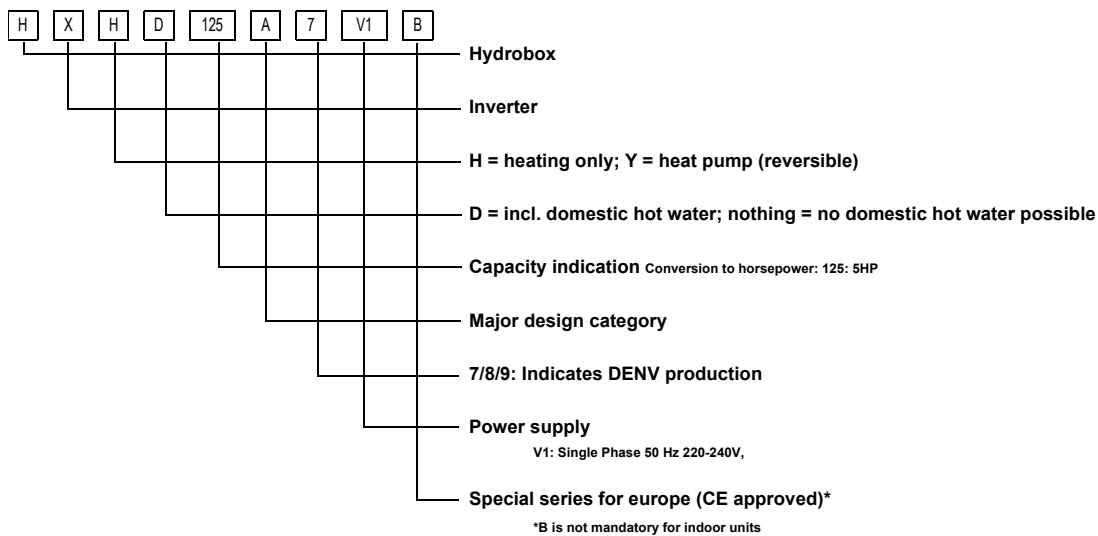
H X H D 125 A 7 V1 B

Hydrobox

Inverter

H = heating only; Y = heat pump (reversible)

D = incl. domestic hot water; nothing = no domestic hot water possible

Capacity indication Conversion to horsepower: 125: 5HP

Major design category

7/8/9: Indicates DENV production

Power supply

V1: Single Phase 50 Hz 220-240V,

Special series for europe (CE approved)*

*B is not mandatory for indoor units